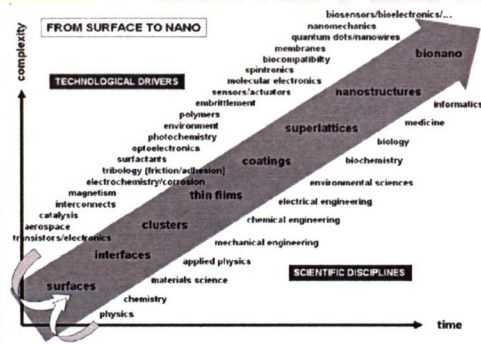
FROM SURFACE TO NANO

complexity

TECHNOLOGICAL DRIVERS

biosensors/bioelectronics/...
nanomechanics
quantum dots/nanowires
membranes
biocompatibility
spintronics
molecular electronics
sensors/actuators
embrittlement
polymers
environment
photochemistry
optoelectronics
surfactants
tribology (friction/adhesion)
electrochemistry/corrosion
magnetism
interconnects
catalysis
aerospace
transistors/electronics

bionano
nanostructures
superlattices
coatings
thin films
clusters
interfaces
surfaces

informatics
medicine
biology
biochemistry
environmental sciences
electrical engineering
chemical engineering
mechanical engineering
applied physics
materials science
chemistry
physics

SCIENTIFIC DISCIPLINES

time